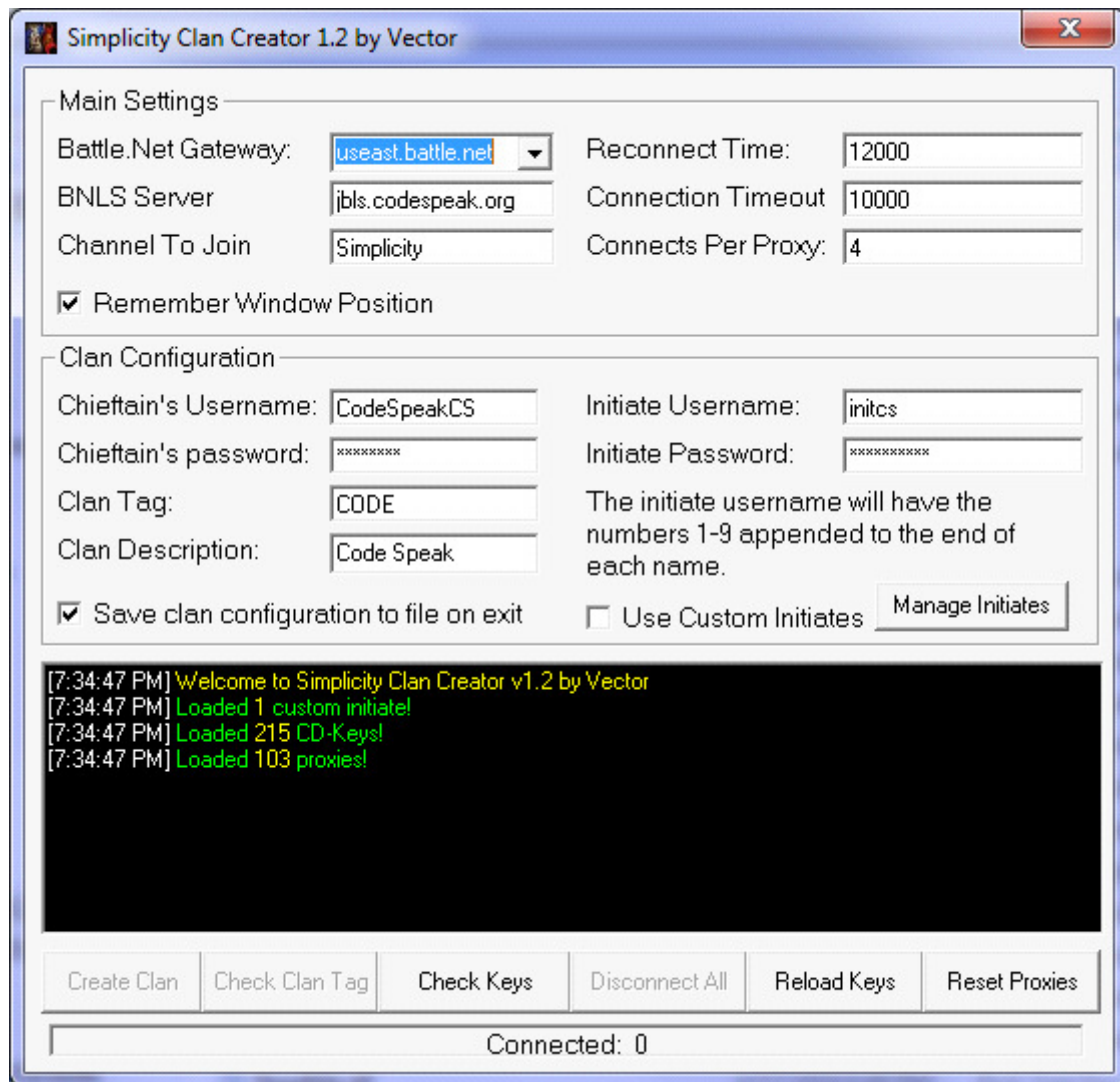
Simplicity Clan Creator 1.2 by Vector

Main Settings

Battle.Net Gateway: useast.battle.net

Reconnect Time: 12000

BNLS Server jbls.codespeak.org

Connection Timeout 10000

Channel To Join Simplicity

Connects Per Proxy: 4

Remember Window Position

Clan Configuration

Chieftain's Username: CodeSpeakCS

Initiate Username: initcs

Chieftain's password: ********

Initiate Password: **********

Clan Tag: CODE

The initiate username will have the numbers 1-9 appended to the end of each name.

Clan Description: Code Speak

Save clan configuration to file on exit

Use Custom Initiates

Manage Initiates

[7:34:47 PM] Welcome to Simplicity Clan Creator v1.2 by Vector
[7:34:47 PM] Loaded 1 custom initiate!
[7:34:47 PM] Loaded 215 CD-Keys!
[7:34:47 PM] Loaded 103 proxies!

Create Clan | Check Clan Tag | Check Keys | Disconnect All | Reload Keys | Reset Proxies

Connected: 0